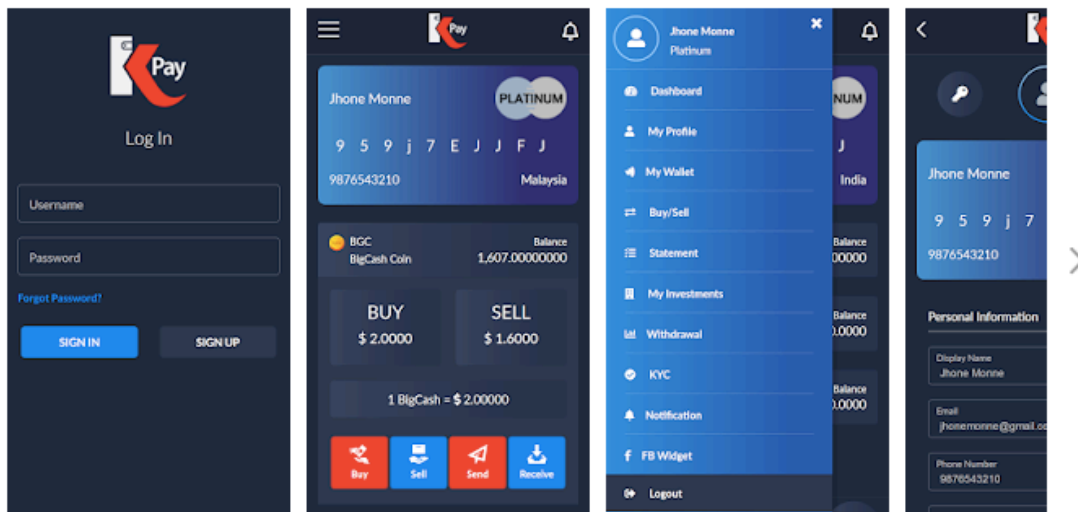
Pay

Log In

Username

Password

Forgot Password?

SIGN IN

SIGN UP

Pay

Jhone Monne

PLATINUM

9 5 9 j 7 E J J F J

9876543210

Malaysia

BGC

BigCash Coin

Balance

1,607.00000000

BUY

$ 2.0000

SELL

$ 1.6000

1 BigCash = $ 2.00000

Buy

Sell

Send

Receive

Jhone Monne

Platinum

Dashboard

My Profile

My Wallet

Buy/Sell

Statement

My Investments

Withdrawal

KYC

Notification

FB Widget

Logout

NUM

J

India

Balance

0000

Balance

.0000

Balance

.0000

Jhone Monne

9 5 9 j 7

9876543210

Personal Information

Display Name

Jhone Monne

Email

jhonemonne@gmail.co

Phone Number

9876543210